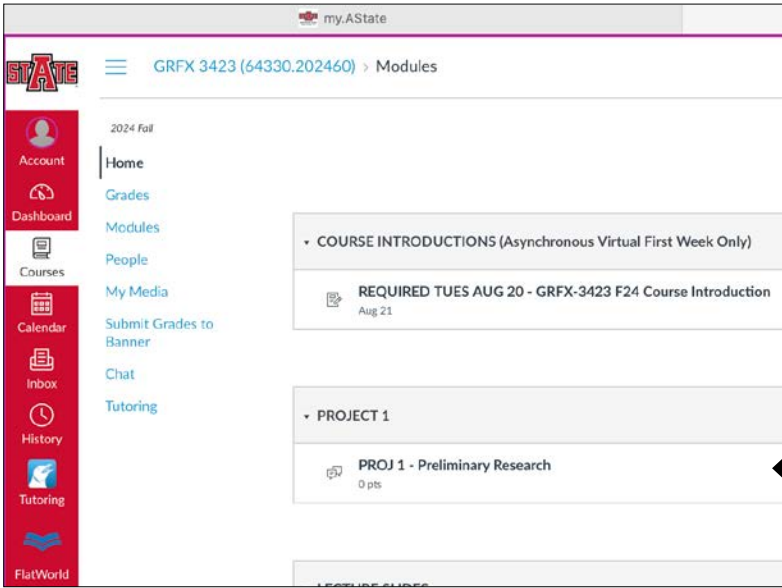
my.AState

STATE

GRFX 3423 (64330.202460) > Modules

Account

Dashboard

Courses

Calendar

Inbox

History

Tutoring

FlatWorld

2024 Fall

Home

Grades

Modules

People

My Media

Submit Grades to Banner

Chat

Tutoring

COURSE INTRODUCTIONS (Asynchronous Virtual First Week Only)

REQUIRED TUES AUG 20 - GRFX-3423 F24 Course Introduction

Aug 21

PROJECT 1

PROJ 1 - Preliminary Research

0 pts

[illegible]